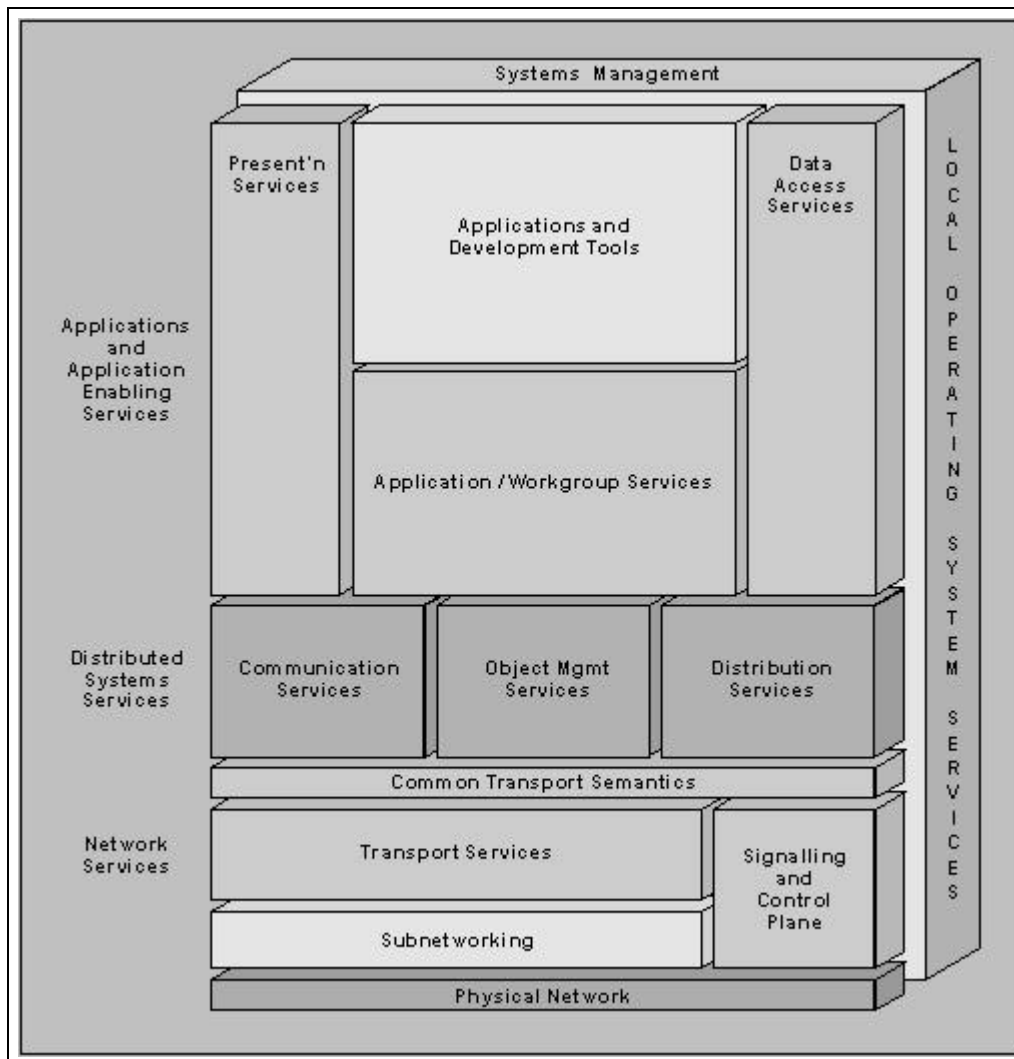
Systems Management

Present'n Services

Applications and Development Tools

Data Access Services

LOCAL OPERATING SYSTEM SERVICES

Applications and Application Enabling Services

Application / Workgroup Services

Distributed Systems Services

Communication Services

Object Mgmt Services

Distribution Services

Common Transport Semantics

Network Services

Transport Services

Signalling and Control Plane

Subnetworking

Physical Network